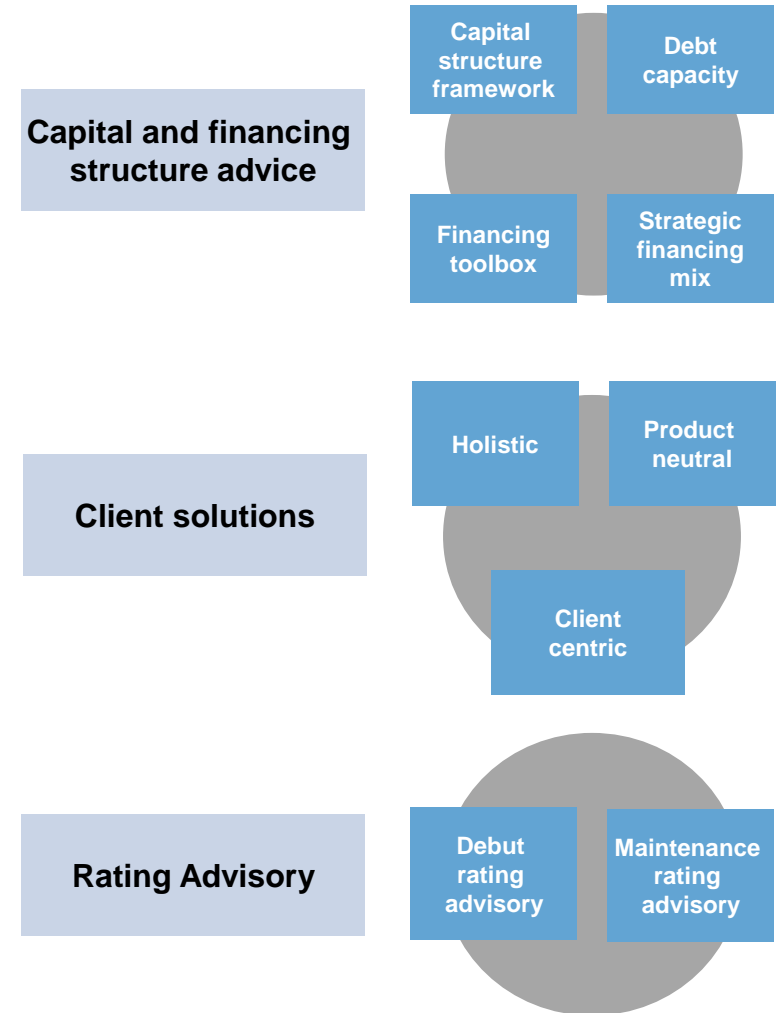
Capital and financing structure advice

Capital structure framework

Debt capacity

Financing toolbox

Strategic financing mix

Client solutions

Holistic

Product neutral

Client centric

Rating Advisory

Debut rating advisory

Maintenance rating advisory